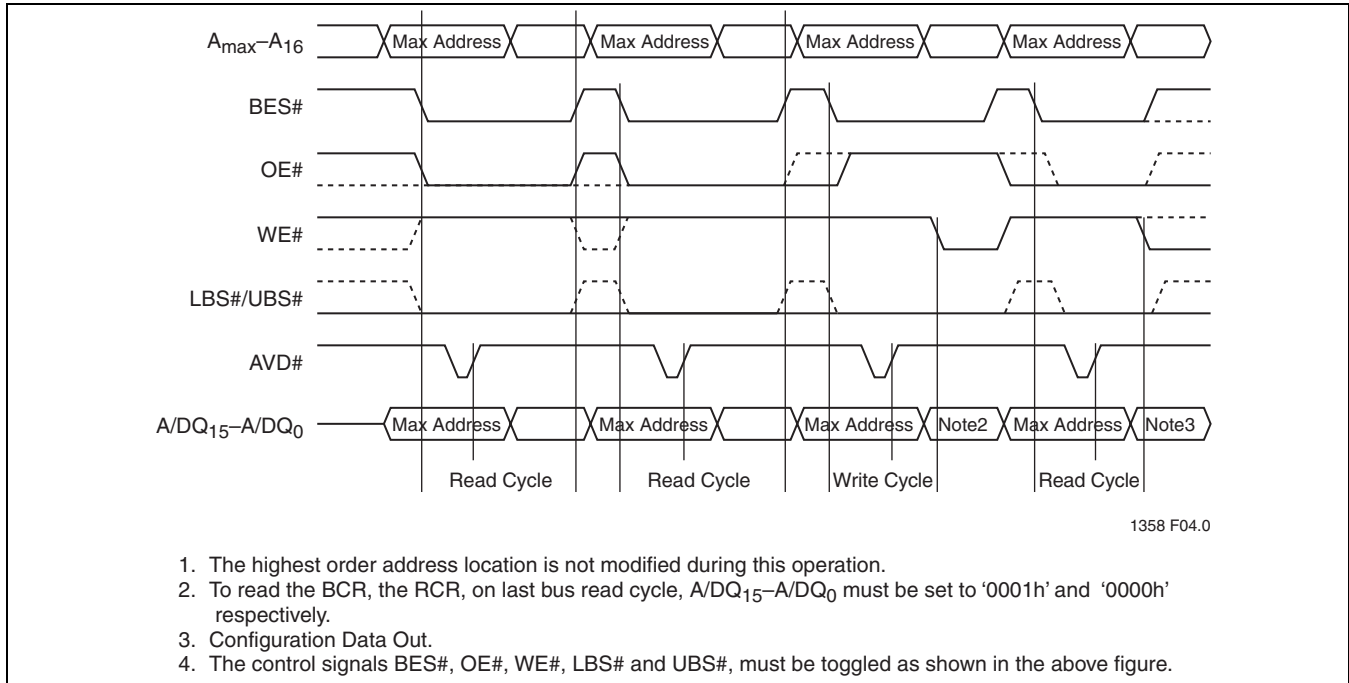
$A_{max}$–$A_{16}$ Max Address Max Address Max Address Max Address

BES#

OE#

WE#

LBS#/UBS#

AVD#

A/$DQ_{15}$–A/$DQ_0$ Max Address Max Address Max Address Note2 Max Address Note3

Read Cycle Read Cycle Write Cycle Read Cycle

1358 F04.0

1. The highest order address location is not modified during this operation.
2. To read the BCR, the RCR, on last bus read cycle, A/$DQ_{15}$–A/$DQ_0$ must be set to '0001h' and '0000h' respectively.
3. Configuration Data Out.
4. The control signals BES#, OE#, WE#, LBS# and UBS#, must be toggled as shown in the above figure.